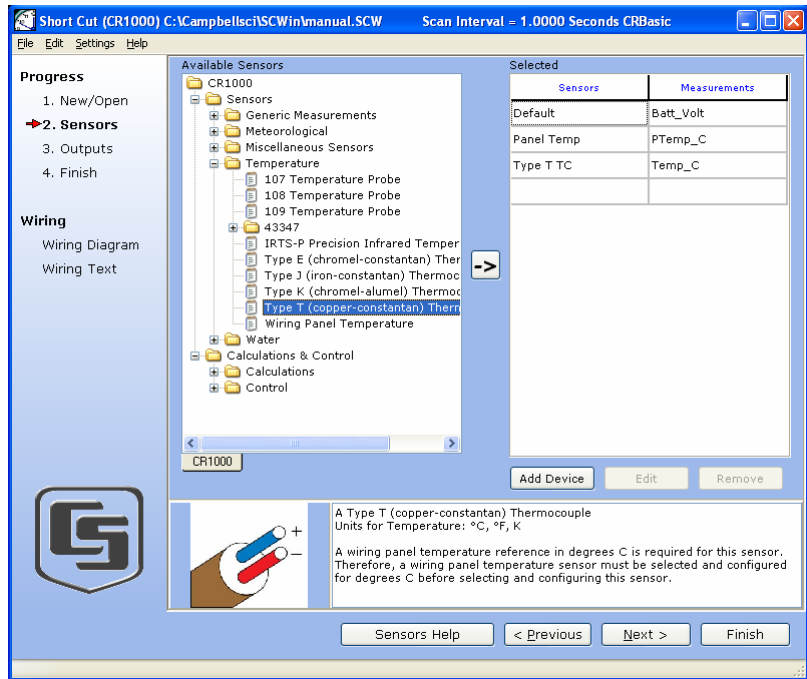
Short Cut (CR1000) C:\Campbellsci\SCWin\manual.SCW Scan Interval = 1.0000 Seconds CRBasic

File Edit Settings Help

Progress
1. New/Open
2. Sensors
3. Outputs
4. Finish

Wiring
Wiring Diagram
Wiring Text

Available Sensors
CR1000
Sensors
Generic Measurements
Meteorological
Miscellaneous Sensors
Temperature
107 Temperature Probe
108 Temperature Probe
109 Temperature Probe
43347
IRTS-P Precision Infrared Temper
Type E (chromel-constantan) Ther
Type J (iron-constantan) Thermoc
Type K (chromel-alumel) Thermoc
Type T (copper-constantan) Therm
Wiring Panel Temperature
Water
Calculations & Control
Calculations
Control

CR1000

->

Selected

| Sensors | Measurements |
|---|---|
| Default | Batt_Volt |
| Panel Temp | PTemp_C |
| Type T TC | Temp_C |
| | |

Add Device Edit Remove

+
–

A Type T (copper-constantan) Thermocouple
Units for Temperature: °C, °F, K

A wiring panel temperature reference in degrees C is required for this sensor. Therefore, a wiring panel temperature sensor must be selected and configured for degrees C before selecting and configuring this sensor.

Sensors Help < Previous Next > Finish